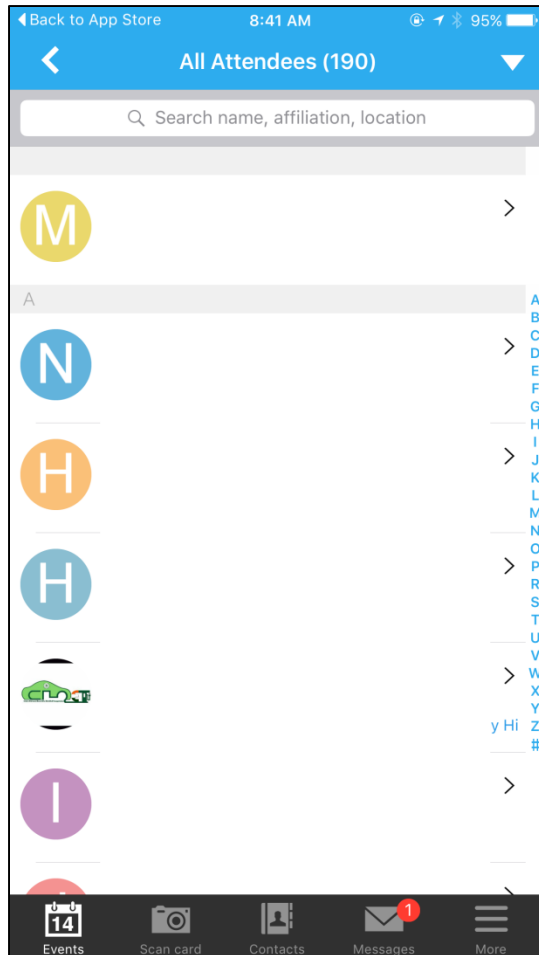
◀ Back to App Store 8:41 AM 95%

All Attendees (190)

Search name, affiliation, location

M

A

N

H

H

y Hi

I

A
B
C
D
E
F
G
H
I
J
K
L
M
N
O
P
R
S
T
U
V
W
X
Y
Z
#

14
Events

Scan card

Contacts

1
Messages

More